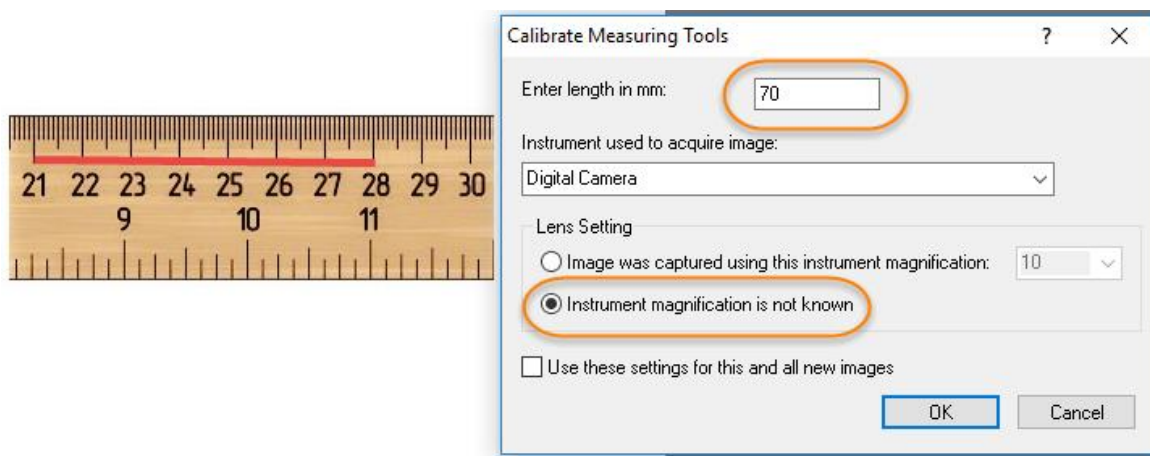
21 22 23 24 25 26 27 28 29 30
9 10 11

Calibrate Measuring Tools ? ×

Enter length in mm: 70

Instrument used to acquire image:

Digital Camera

Lens Setting

Image was captured using this instrument magnification: 10

Instrument magnification is not known

Use these settings for this and all new images

OK Cancel